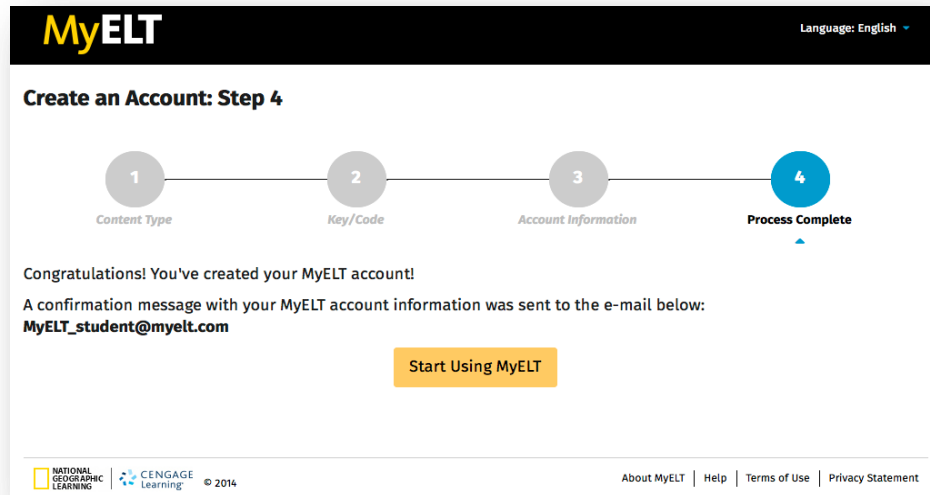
MyELT

Language: English

Create an Account: Step 4

1
Content Type

2
Key/Code

3
Account Information

4
Process Complete

Congratulations! You've created your MyELT account!

A confirmation message with your MyELT account information was sent to the e-mail below:
MyELT_student@myelt.com

Start Using MyELT

NATIONAL GEOGRAPHIC LEARNING | CENGAGE Learning © 2014

About MyELT | Help | Terms of Use | Privacy Statement